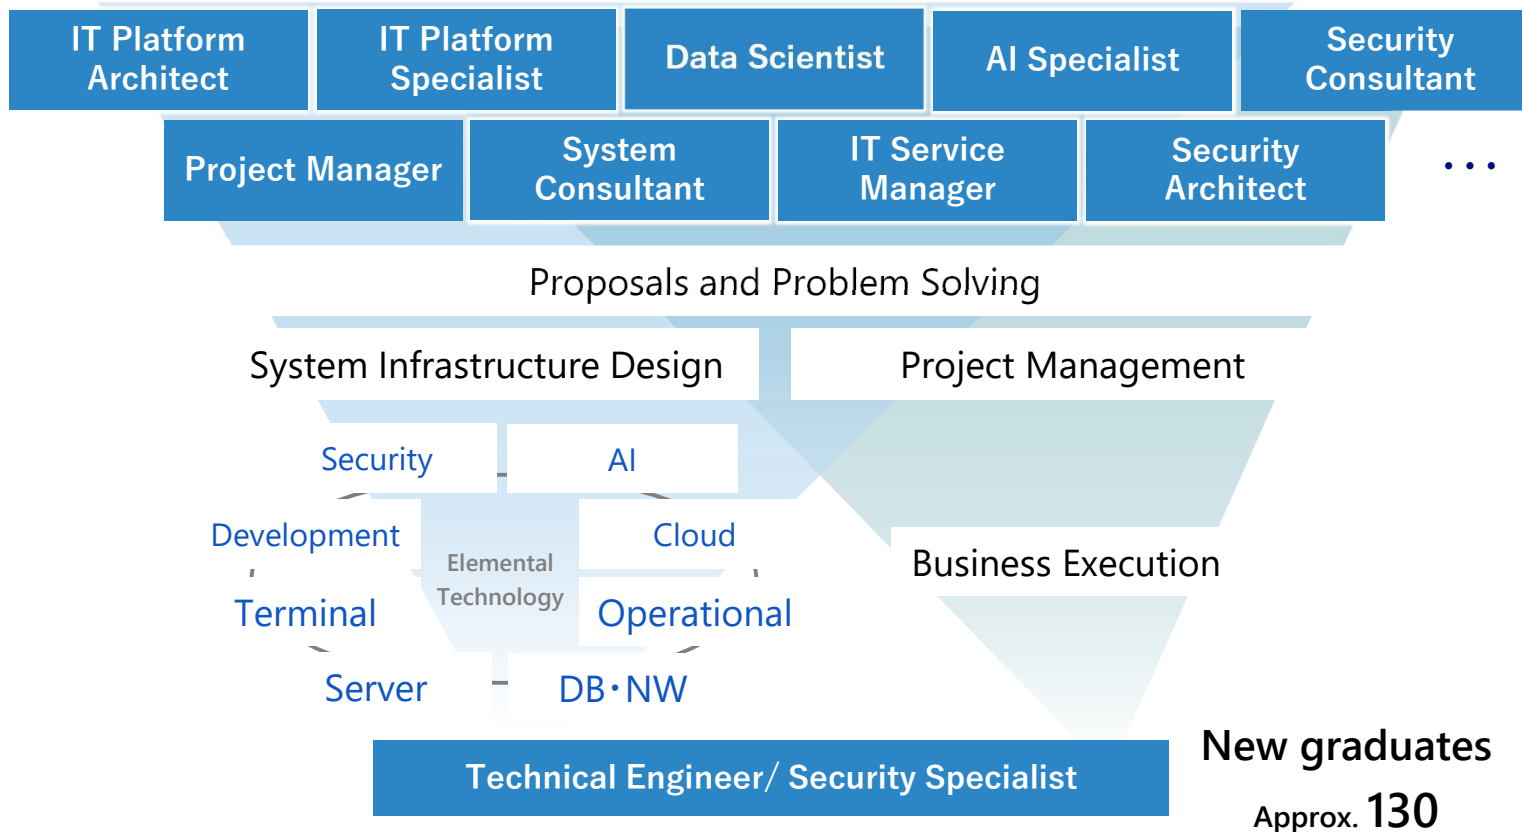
IT Platform Architect

IT Platform Specialist

Data Scientist

AI Specialist

Security Consultant

Project Manager

System Consultant

IT Service Manager

Security Architect

• • •

Proposals and Problem Solving

System Infrastructure Design

Project Management

Security

AI

Development

Cloud

Elemental Technology

Terminal

Operational

Server

DB・NW

Business Execution

Technical Engineer/ Security Specialist

New graduates

Approx. 130